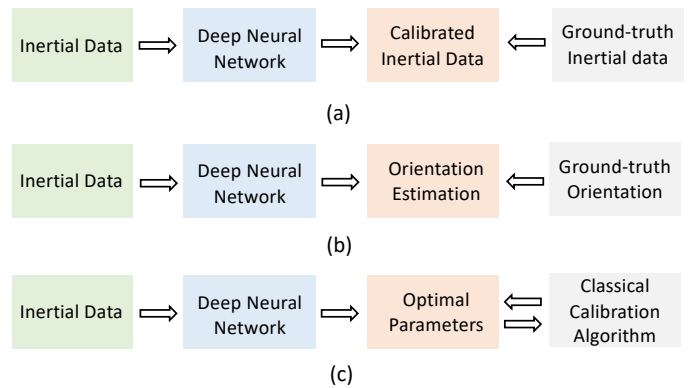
Inertial Data

Deep Neural Network

Calibrated Inertial Data

Ground-truth Inertial data

(a)

Inertial Data

Deep Neural Network

Orientation Estimation

Ground-truth Orientation

(b)

Inertial Data

Deep Neural Network

Optimal Parameters

Classical Calibration Algorithm

(c)